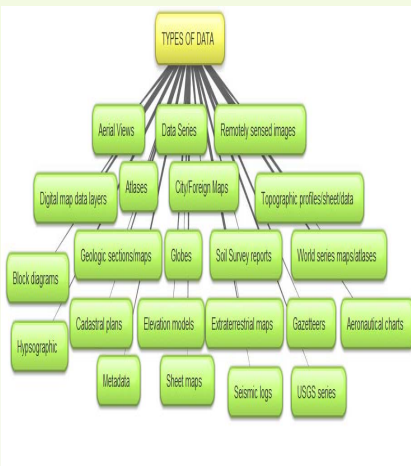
TYPES OF DATA

Aerial Views

Data Series

Remotely sensed images

Digital map data layers

Atlases

City/Foreign Maps

Topographic profiles/sheet/data

Block diagrams

Geologic sections/maps

Globes

Soil Survey reports

World series maps/atlases

Hypsographic

Cadastral plans

Elevation models

Extraterrestrial maps

Gazetteers

Aeronautical charts

Metadata

Sheet maps

Seismic logs

USGS series